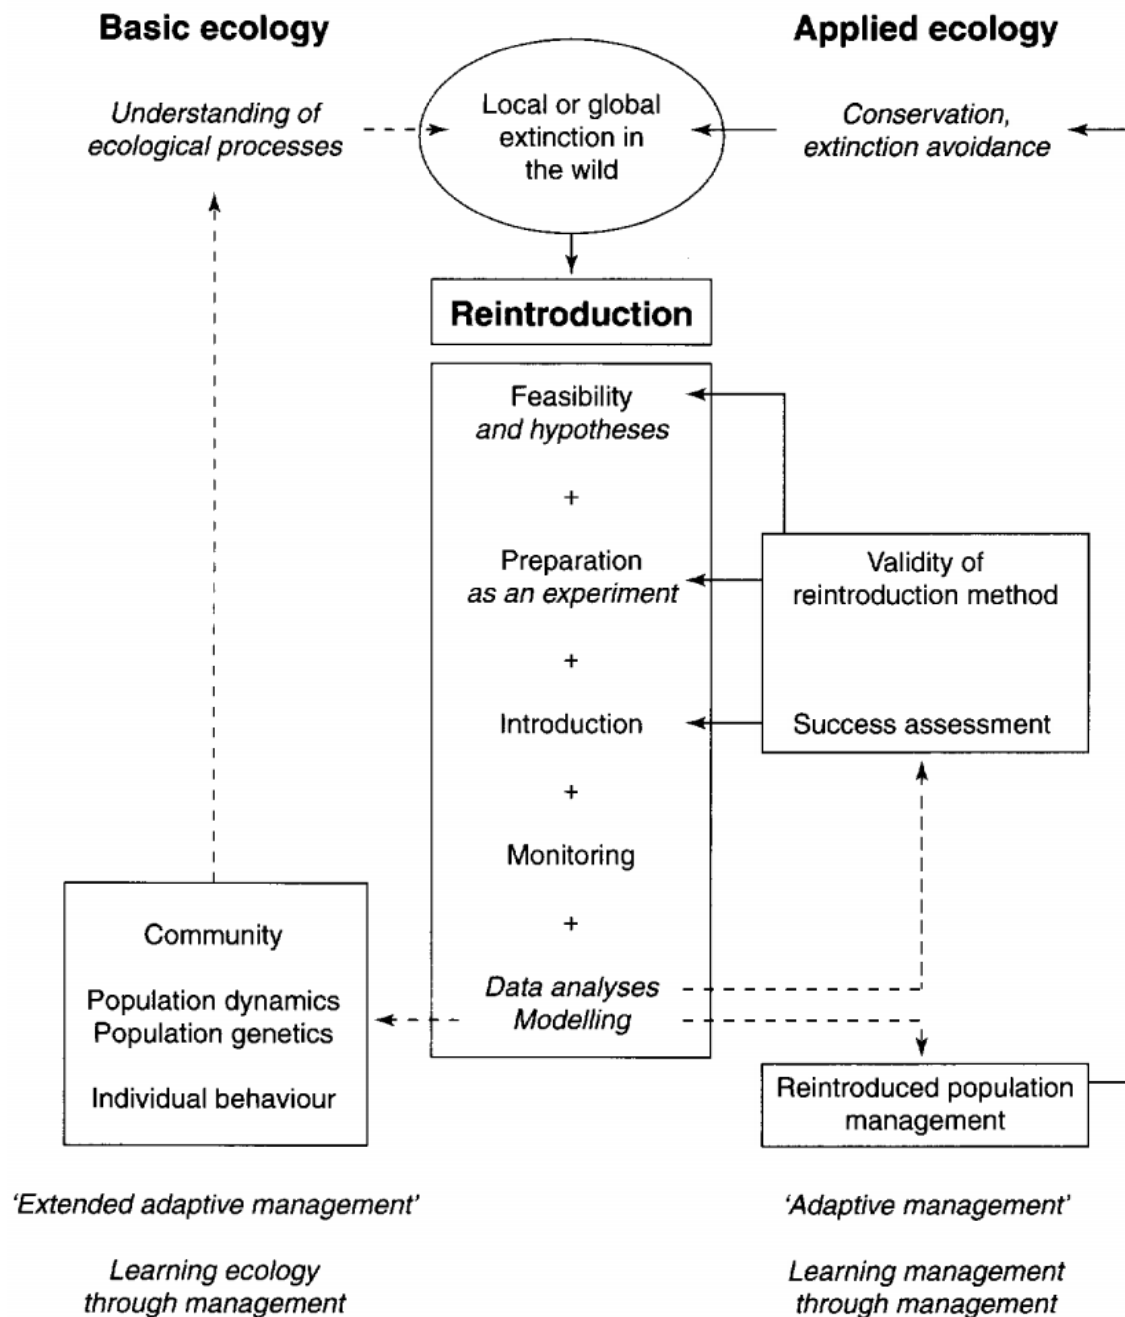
Basic ecology

Applied ecology

Understanding of ecological processes

Local or global extinction in the wild

Conservation, extinction avoidance

Reintroduction

Feasibility
and hypotheses

+

Preparation
as an experiment

+

Introduction

+

Monitoring

+

Data analyses
Modelling

Validity of reintroduction method

Success assessment

Community

Population dynamics
Population genetics

Individual behaviour

Reintroduced population management

'Extended adaptive management'

Learning ecology through management

'Adaptive management'

Learning management through management